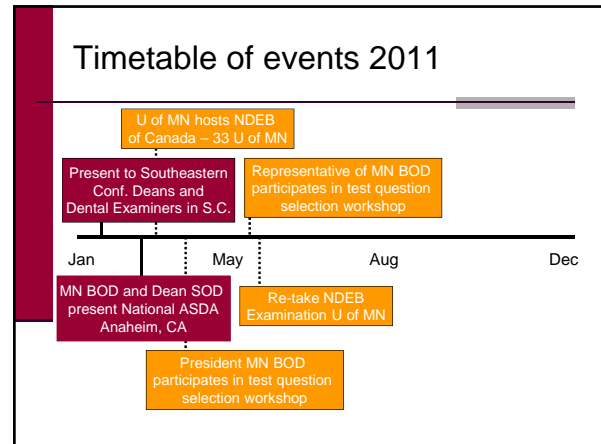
Timetable of events 2011

U of MN hosts NDEB of Canada – 33 U of MN

Present to Southeastern Conf. Deans and Dental Examiners in S.C.

Representative of MN BOD participates in test question selection workshop

Jan

May

Aug

Dec

MN BOD and Dean SOD present National ASDA Anaheim, CA

Re-take NDEB Examination U of MN

President MN BOD participates in test question selection workshop